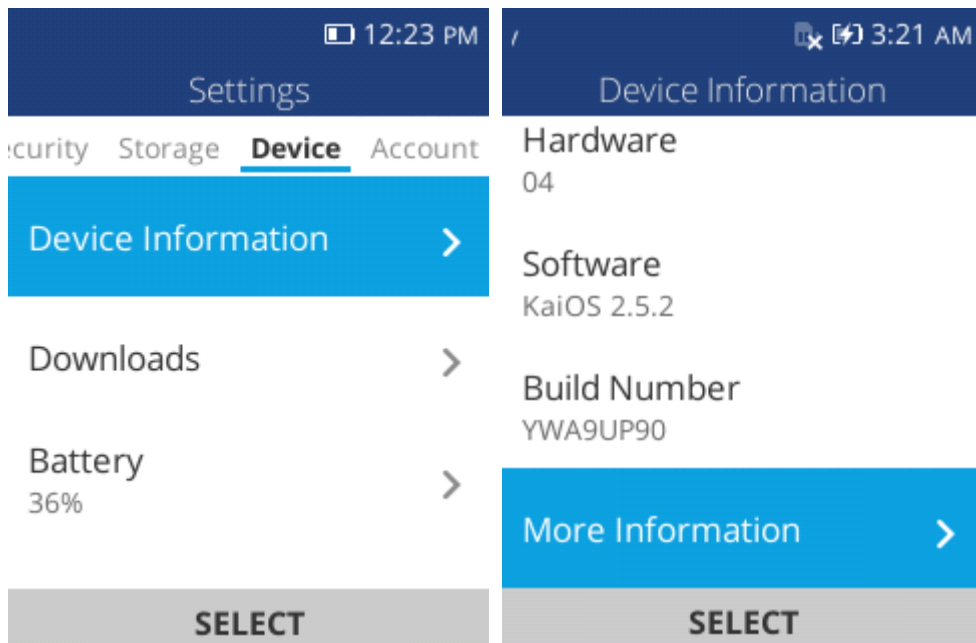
12:23 PM
Settings
curity Storage Device Account
Device Information
Downloads
Battery
36%
SELECT

3:21 AM
Device Information
Hardware
04
Software
KaiOS 2.5.2
Build Number
YWA9UP90
More Information
SELECT